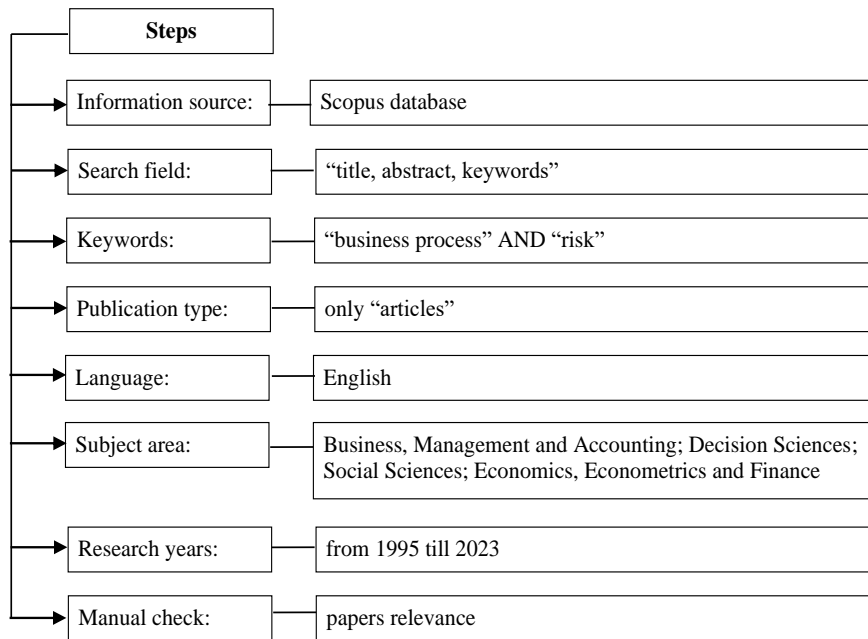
Steps

Information source: Scopus database

Search field: “title, abstract, keywords”

Keywords: “business process” AND “risk”

Publication type: only “articles”

Language: English

Subject area: Business, Management and Accounting; Decision Sciences; Social Sciences; Economics, Econometrics and Finance

Research years: from 1995 till 2023

Manual check: papers relevance